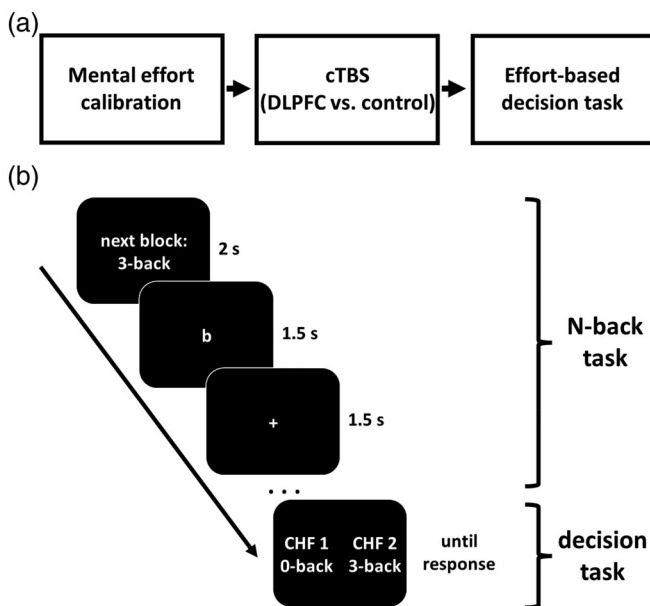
(a)

Mental effort calibration

cTBS (DLPFC vs. control)

Effort-based decision task

(b)

next block: 3-back

2 s

b

1.5 s

+

1.5 s

N-back task

. . .

CHF 1 0-back

CHF 2 3-back

until response

decision task